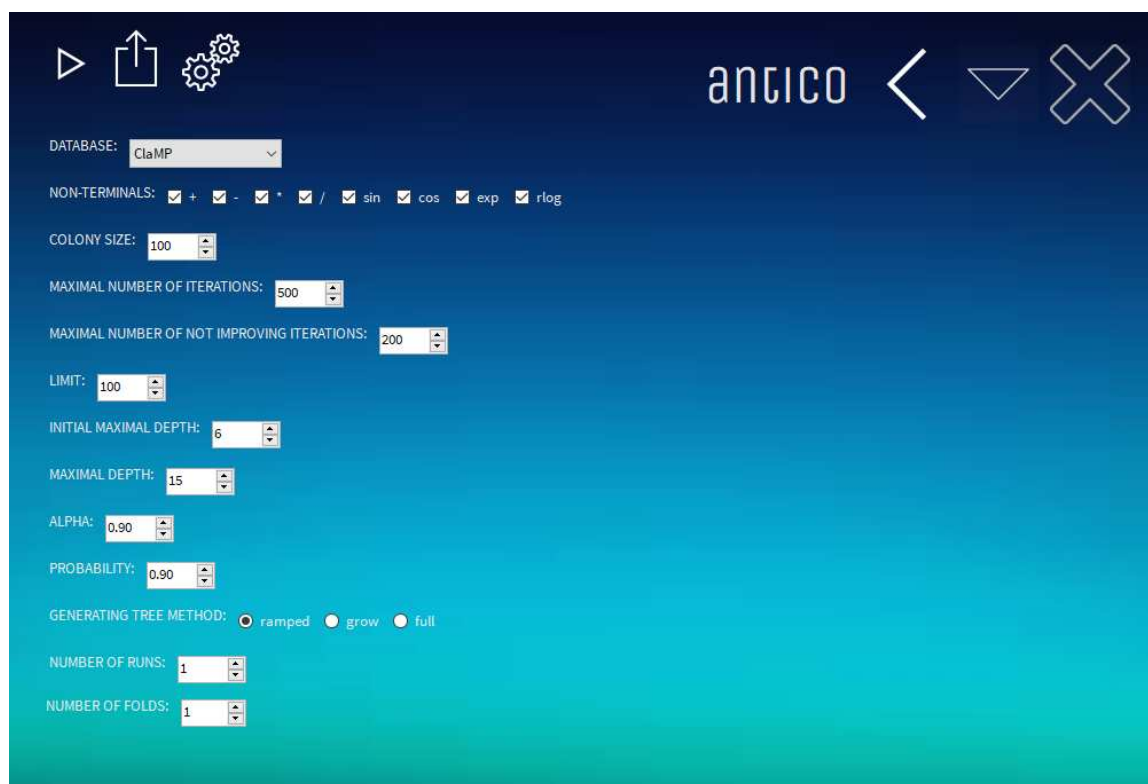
antico

DATABASE: ClaMP

NON-TERMINALS: + - * / sin cos exp rlog

COLONY SIZE: 100

MAXIMAL NUMBER OF ITERATIONS: 500

MAXIMAL NUMBER OF NOT IMPROVING ITERATIONS: 200

LIMIT: 100

INITIAL MAXIMAL DEPTH: 6

MAXIMAL DEPTH: 15

ALPHA: 0.90

PROBABILITY: 0.90

GENERATING TREE METHOD: ramped grow full

NUMBER OF RUNS: 1

NUMBER OF FOLDS: 1